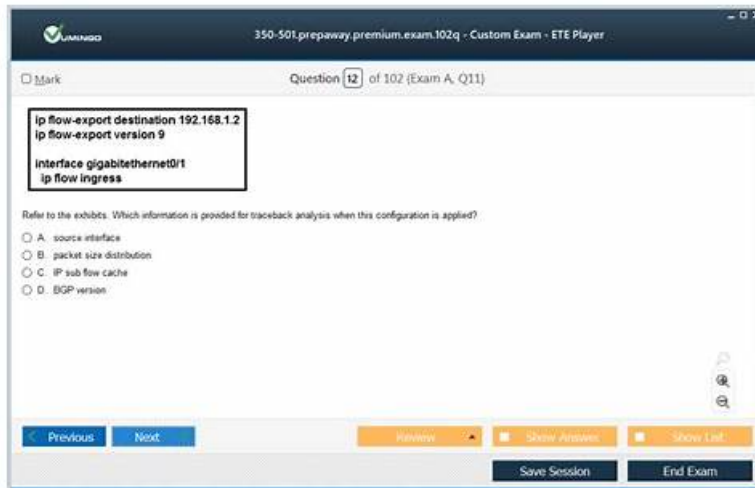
VUMINGO

350-501.prepaway.premium.exam.102q - Custom Exam - ETE Player

Mark

Question 12 of 102 (Exam A, Q11)

ip flow-export destination 192.168.1.2
ip flow-export version 9

interface gigabitethernet0/1
ip flow ingress

Refer to the exhibits. Which information is provided for traceback analysis when this configuration is applied?

A. source interface
B. packet size distribution
C. IP sub flow cache
D. BGP version

Previous
Next
Review
Show Answer
Show List
Save Session
End Exam